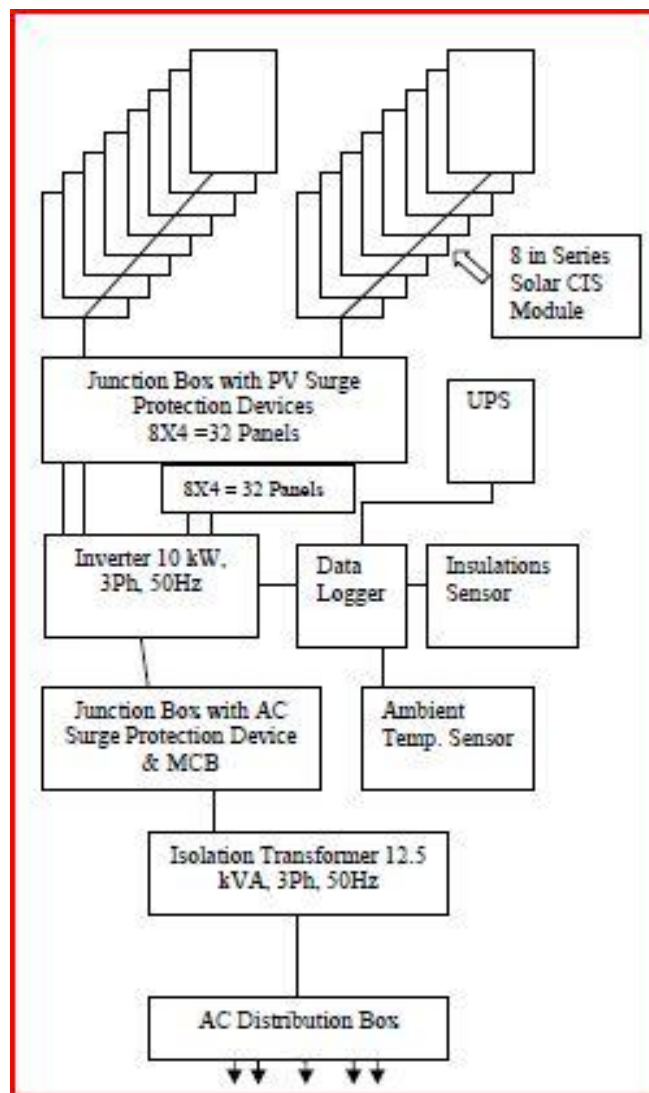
8 in Series Solar CIS Module

Junction Box with PV Surge Protection Devices 8X4 =32 Panels

UPS

8X4 = 32 Panels

Inverter 10 kW, 3Ph, 50Hz

Data Logger

Insulations Sensor

Junction Box with AC Surge Protection Device & MCB

Ambient Temp. Sensor

Isolation Transformer 12.5 kVA, 3Ph, 50Hz

AC Distribution Box